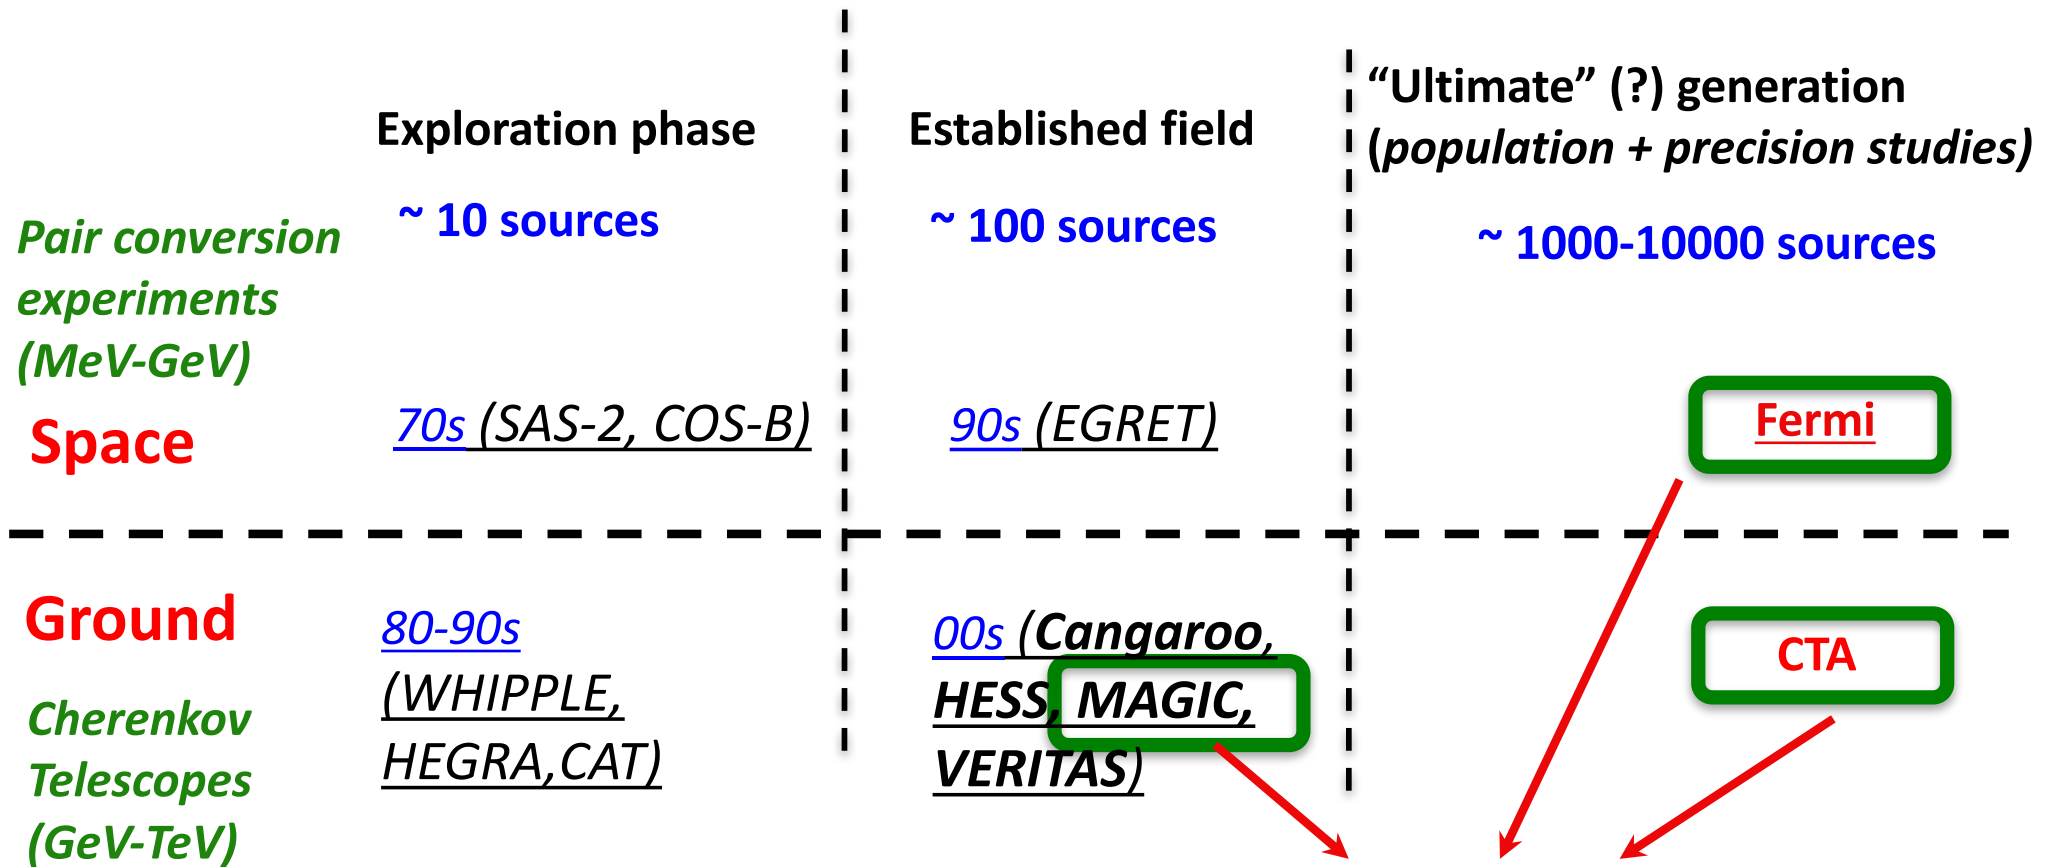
Exploration phase

~ 10 sources

Established field

~ 100 sources

“Ultimate” (?) generation (population + precision studies)

~ 1000-10000 sources

Pair conversion experiments (MeV-GeV)

Space

70s (SAS-2, COS-B)

90s (EGRET)

Fermi

Ground

Cherenkov Telescopes (GeV-TeV)

80-90s (WHIPPLE, HEGRA,CAT)

00s (Cangaroo, HESS, MAGIC, VERITAS)

CTA